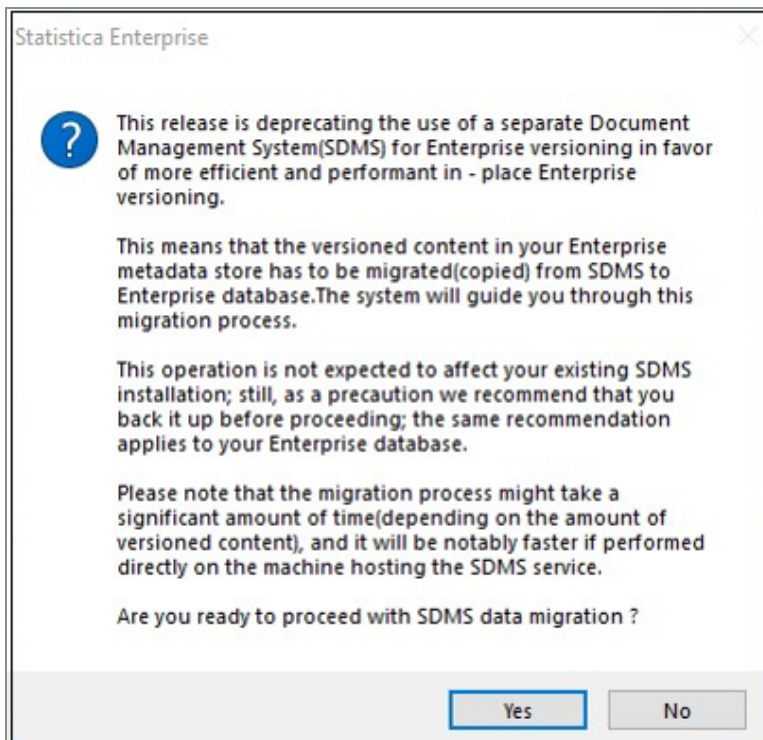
Statistica Enterprise

This release is deprecating the use of a separate Document Management System(SDMS) for Enterprise versioning in favor of more efficient and performant in - place Enterprise versioning.

This means that the versioned content in your Enterprise metadata store has to be migrated(copied) from SDMS to Enterprise database.The system will guide you through this migration process.

This operation is not expected to affect your existing SDMS installation; still, as a precaution we recommend that you back it up before proceeding; the same recommendation applies to your Enterprise database.

Please note that the migration process might take a significant amount of time(depending on the amount of versioned content), and it will be notably faster if performed directly on the machine hosting the SDMS service.

Are you ready to proceed with SDMS data migration ?

Yes

No